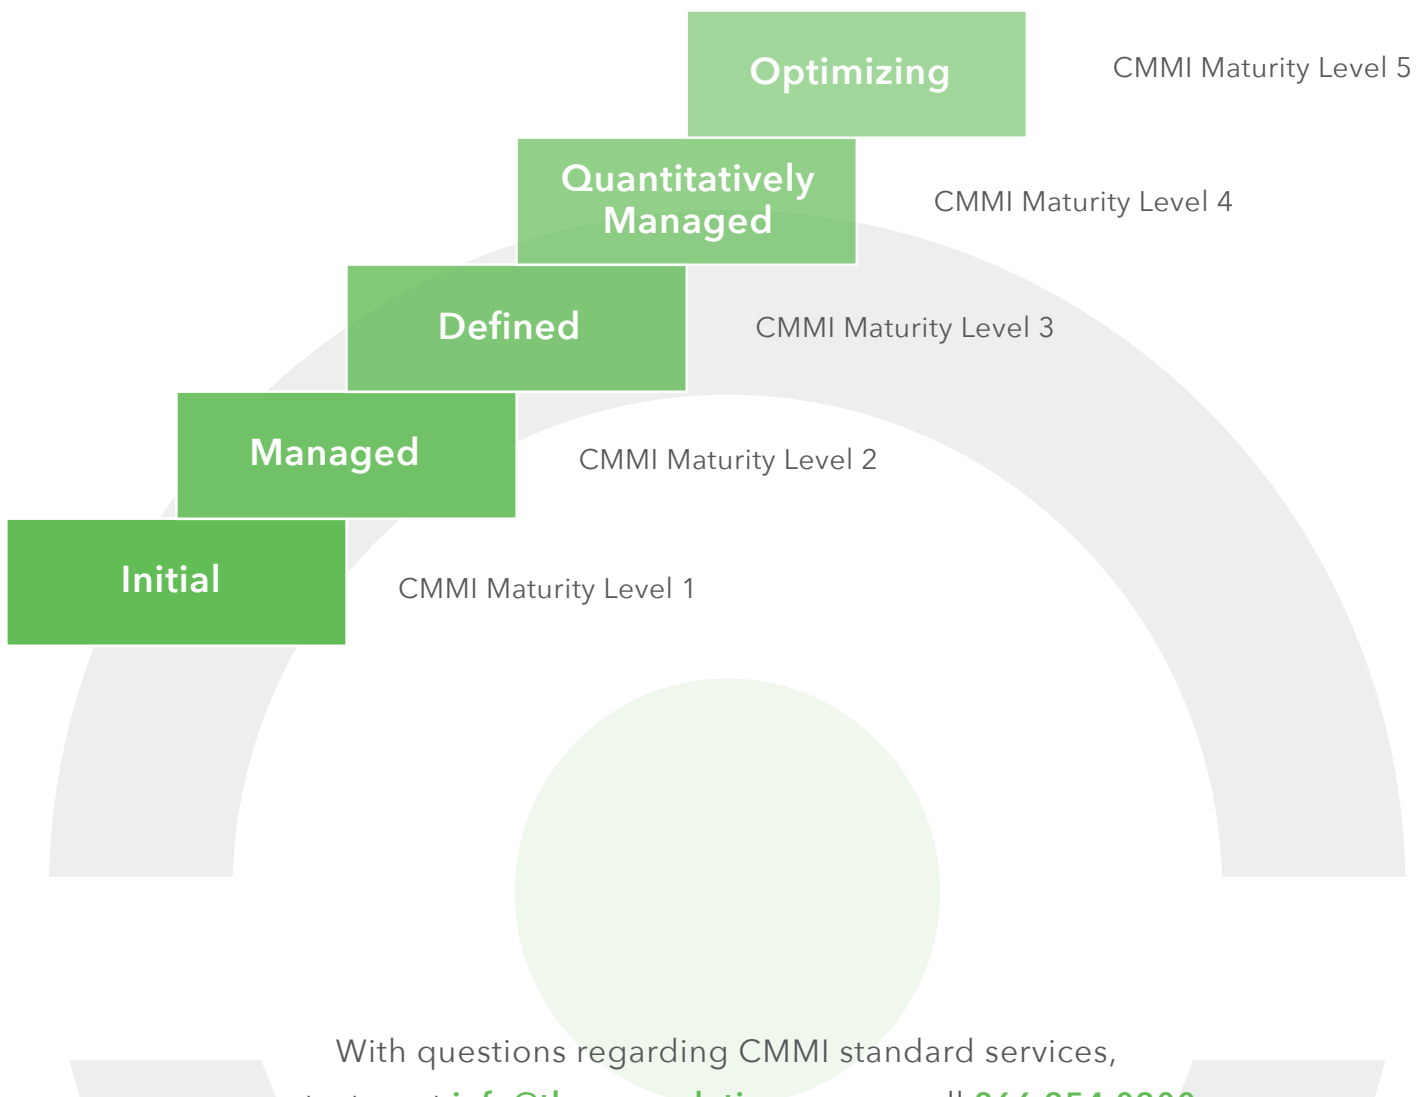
Optimizing

CMMI Maturity Level 5

Quantitatively Managed

CMMI Maturity Level 4

Defined

CMMI Maturity Level 3

Managed

CMMI Maturity Level 2

Initial

CMMI Maturity Level 1

With questions regarding CMMI standard services,

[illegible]